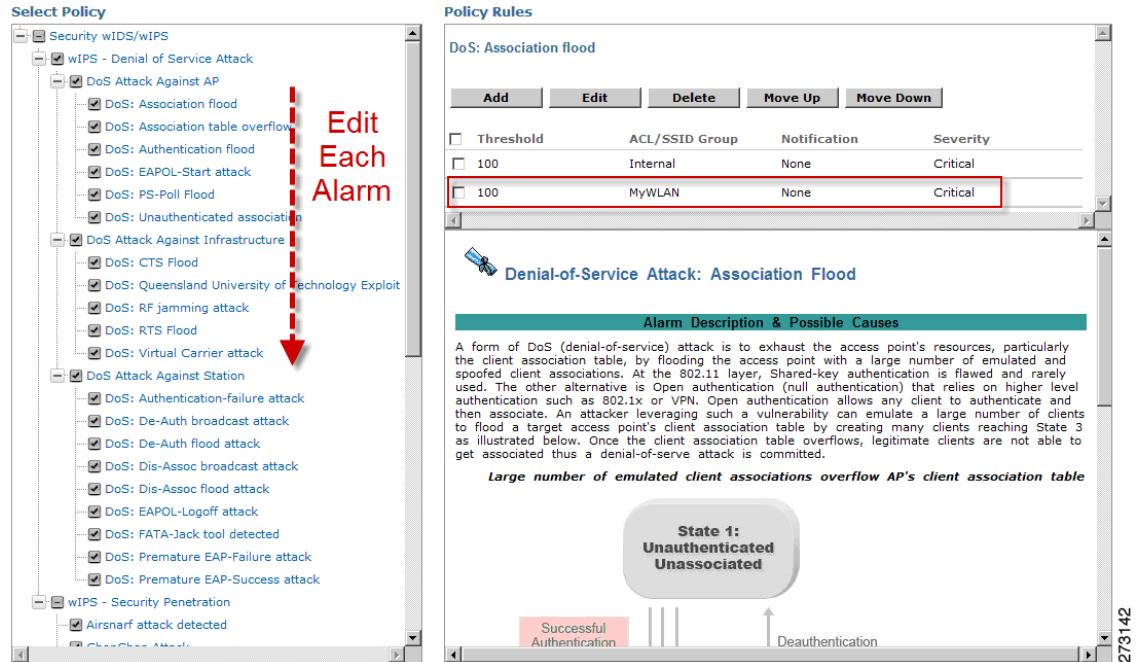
Select Policy

Security wIDS/wIPS
wIPS - Denial of Service Attack
DoS Attack Against AP
DoS: Association flood
DoS: Association table overflow
DoS: Authentication flood
DoS: EAPOL-Start attack
DoS: PS-Poll Flood
DoS: Unauthenticated association
DoS Attack Against Infrastructure
DoS: CTS Flood
DoS: Queensland University of Technology Exploit
DoS: RF jamming attack
DoS: RTS Flood
DoS: Virtual Carrier attack
DoS Attack Against Station
DoS: Authentication-failure attack
DoS: De-Auth broadcast attack
DoS: De-Auth flood attack
DoS: Dis-Assoc broadcast attack
DoS: Dis-Assoc flood attack
DoS: EAPOL-Logoff attack
DoS: FATA-Jack tool detected
DoS: Premature EAP-Failure attack
DoS: Premature EAP-Success attack
wIPS - Security Penetration
Airsnarf attack detected
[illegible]

Edit Each Alarm

Policy Rules

DoS: Association flood

Add Edit Delete Move Up Move Down

| Threshold | ACL/SSID Group | Notification | Severity |
|---|---|---|---|
| 100 | Internal | None | Critical |
| 100 | MyWLAN | None | Critical |

Denial-of-Service Attack: Association Flood

Alarm Description & Possible Causes

A form of DoS (denial-of-service) attack is to exhaust the access point's resources, particularly the client association table, by flooding the access point with a large number of emulated and spoofed client associations. At the 802.11 layer, Shared-key authentication is flawed and rarely used. The other alternative is Open authentication (null authentication) that relies on higher level authentication such as 802.1x or VPN. Open authentication allows any client to authenticate and then associate. An attacker leveraging such a vulnerability can emulate a large number of clients to flood a target access point's client association table by creating many clients reaching State 3 as illustrated below. Once the client association table overflows, legitimate clients are not able to get associated thus a denial-of-serve attack is committed.

Large number of emulated client associations overflow AP's client association table

State 1: Unauthenticated Unassociated

Successful Authentication

Deauthentication

273142